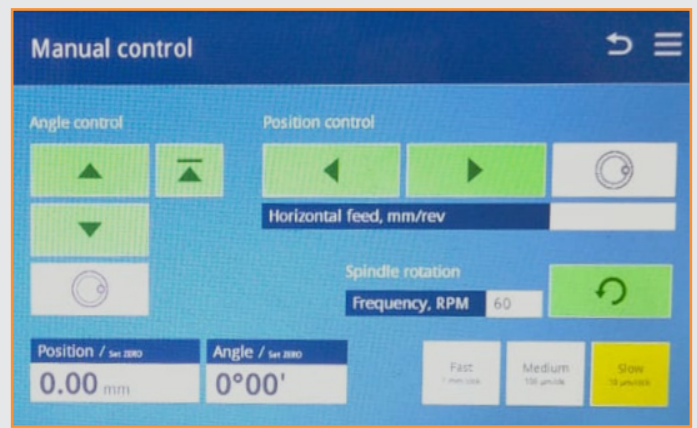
Manual control

Angle control

Position control

Horizontal feed, mm/rev

Spindle rotation

Frequency, RPM 60

Position / Set ZERO
0.00 mm

Angle / Set ZERO
0°00'

Fast
1 mm/step

Medium
100 µm/step

Slow
10 µm/step